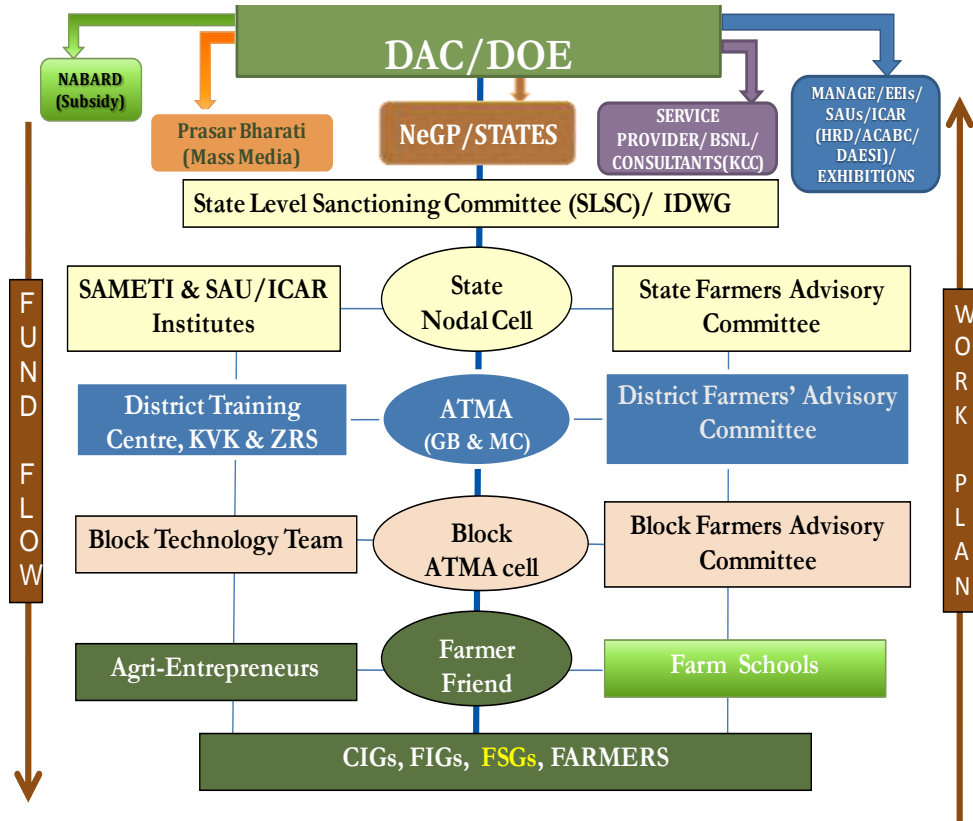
DAC/DOE

NABARD (Subsidy)

Prasar Bharati (Mass Media)

NeGP/STATES

SERVICE PROVIDER/ BSNL/ CONSULTANTS(KCC)

MANAGE/EEIs/ SAUs/ICAR (HRD/ACABC/ DAESI)/ EXHIBITIONS

FUND FLOW

WORK PLAN

State Level Sanctioning Committee (SLSC)/ IDWG

SAMETI & SAU/ICAR Institutes

State Nodal Cell

State Farmers Advisory Committee

District Training Centre, KVK & ZRS

ATMA (GB & MC)

District Farmers' Advisory Committee

Block Technology Team

Block ATMA cell

Block Farmers Advisory Committee

Agri-Entrepreneurs

Farmer Friend

Farm Schools

CIGs, FIGs, FSGs, FARMERS